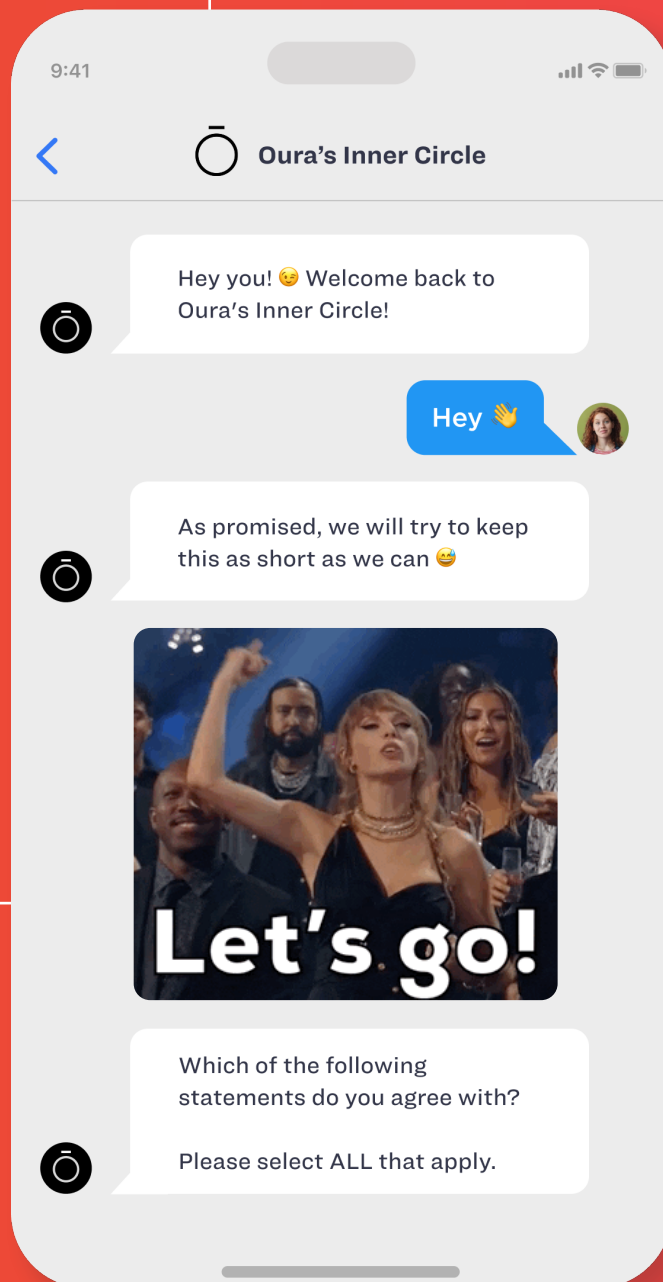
9:41

Oura's Inner Circle

Hey you! 😉 Welcome back to Oura's Inner Circle!

Hey 👋

As promised, we will try to keep this as short as we can 😅

Let's go!

Which of the following statements do you agree with?

Please select ALL that apply.